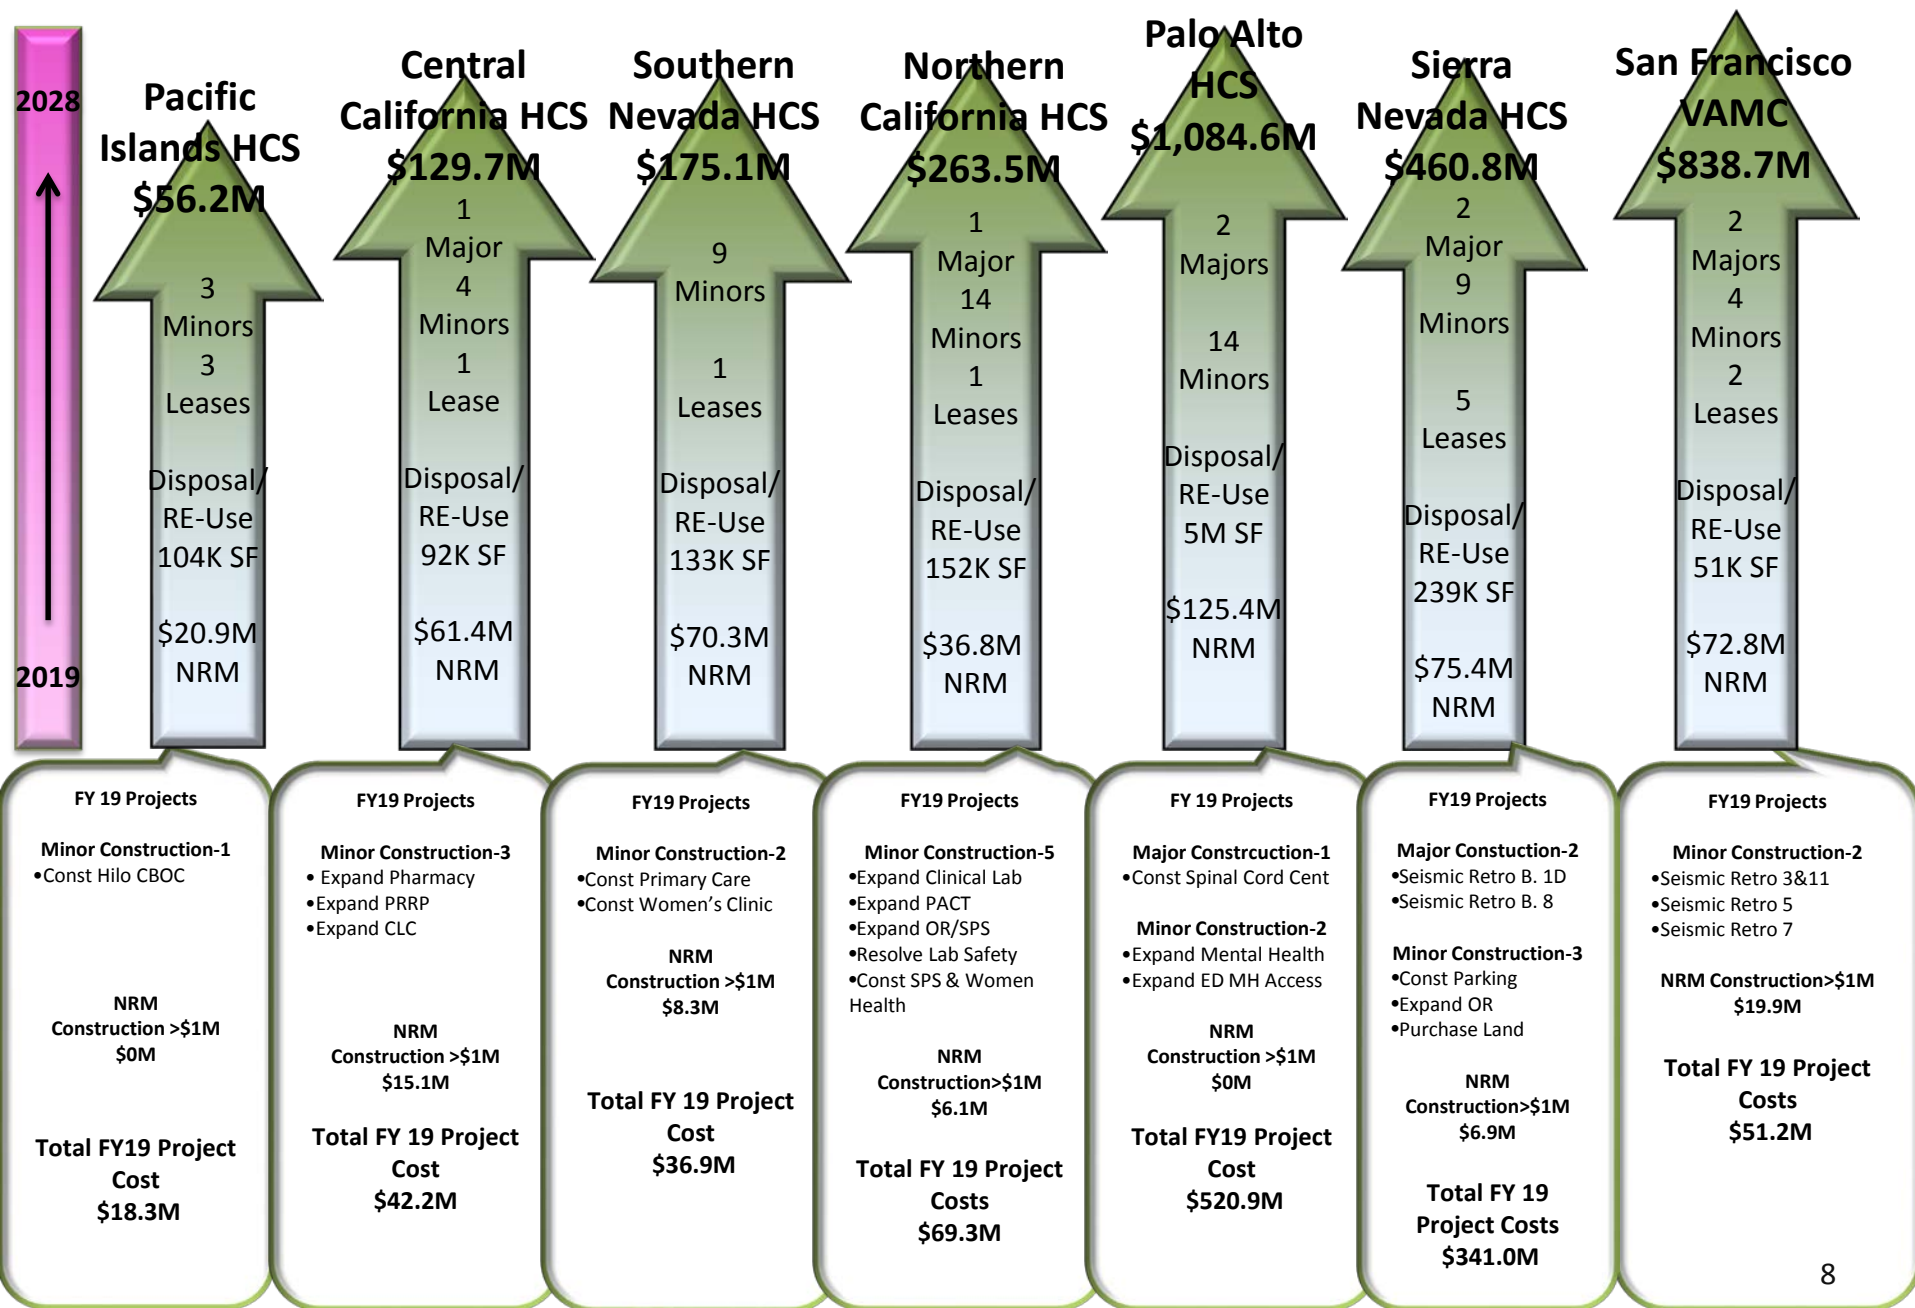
2028

2019

Pacific Islands HCS
$56.2M

3 Minors
3 Leases

Disposal/ RE-Use 104K SF

$20.9M NRM

Central California HCS
$129.7M

1 Major
4 Minors
1 Lease

Disposal/ RE-Use 92K SF

$61.4M NRM

Southern Nevada HCS
$175.1M

9 Minors

1 Leases

Disposal/ RE-Use 133K SF

$70.3M NRM

Northern California HCS
$263.5M

1 Major
14 Minors
1 Leases

Disposal/ RE-Use 152K SF

$36.8M NRM

Palo Alto HCS
$1,084.6M

2 Majors

14 Minors

Disposal/ RE-Use 5M SF

$125.4M NRM

Sierra Nevada HCS
$460.8M

2 Major
9 Minors

5 Leases

Disposal/ RE-Use 239K SF

$75.4M NRM

San Francisco VAMC
$838.7M

2 Majors
4 Minors
2 Leases

Disposal/ RE-Use 51K SF

$72.8M NRM

FY 19 Projects

Minor Construction-1
•Const Hilo CBOC

NRM Construction >$1M
$0M

Total FY19 Project Cost
$18.3M

FY19 Projects

Minor Construction-3
• Expand Pharmacy
•Expand PRRP
•Expand CLC

NRM Construction >$1M
$15.1M

Total FY 19 Project Cost
$42.2M

FY19 Projects

Minor Construction-2
•Const Primary Care
•Const Women's Clinic

NRM Construction >$1M
$8.3M

Total FY 19 Project Cost
$36.9M

FY19 Projects

Minor Construction-5
•Expand Clinical Lab
•Expand PACT
•Expand OR/SPS
•Resolve Lab Safety
•Const SPS & Women Health

NRM Construction>$1M
$6.1M

Total FY 19 Project Costs
$69.3M

FY 19 Projects

Major Constrcuction-1
•Const Spinal Cord Cent

Minor Construction-2
•Expand Mental Health
•Expand ED MH Access

NRM Construction >$1M
$0M

Total FY19 Project Cost
$520.9M

FY19 Projects

Major Constuction-2
•Seismic Retro B. 1D
•Seismic Retro B. 8

Minor Construction-3
•Const Parking
•Expand OR
•Purchase Land

NRM Construction>$1M
$6.9M

Total FY 19 Project Costs
$341.0M

FY19 Projects

Minor Construction-2
•Seismic Retro 3&11
•Seismic Retro 5
•Seismic Retro 7

NRM Construction>$1M
$19.9M

Total FY 19 Project Costs
$51.2M

8